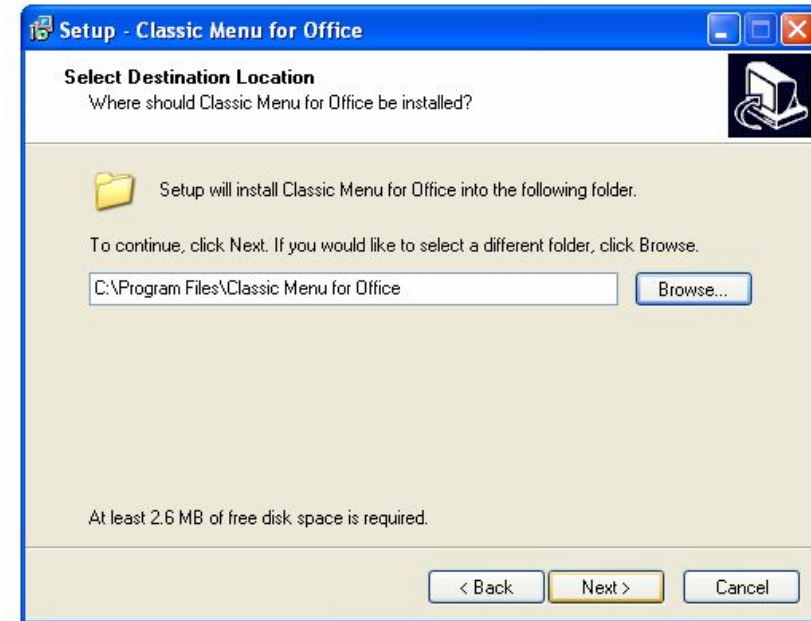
Setup - Classic Menu for Office

Select Destination Location
Where should Classic Menu for Office be installed?

Setup will install Classic Menu for Office into the following folder.

To continue, click Next. If you would like to select a different folder, click Browse.

C:\Program Files\Classic Menu for Office

Browse...

At least 2.6 MB of free disk space is required.

< Back
Next >
Cancel